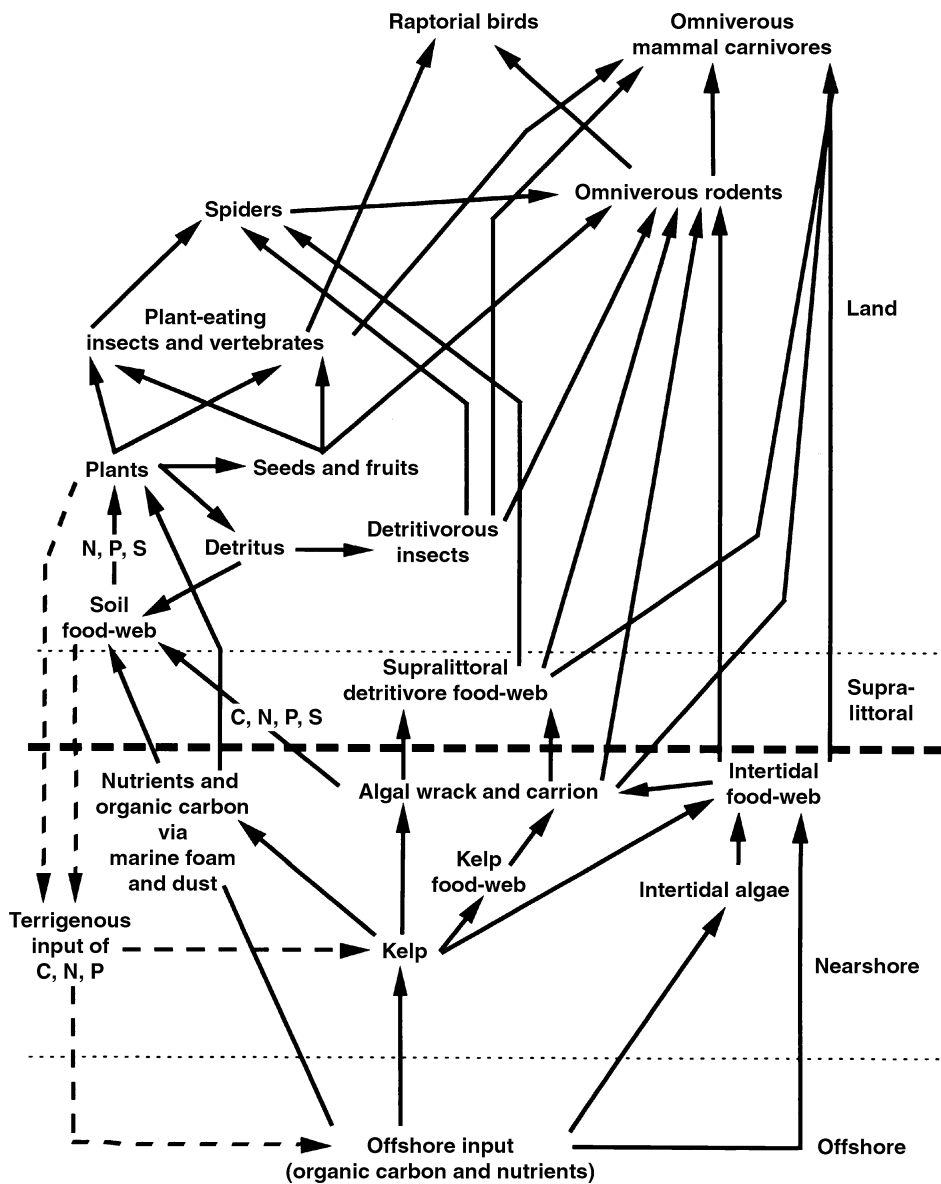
Raptorial birds

Omniverous mammal carnivores

Omniverous rodents

Spiders

Land

Plant-eating insects and vertebrates

Plants

Seeds and fruits

N, P, S

Detritus

Detritivorous insects

Soil food-web

Supralittoral detritivore food-web

Supra-littoral

C, N, P, S

Nutrients and organic carbon via marine foam and dust

Algal wrack and carrion

Intertidal food-web

Kelp food-web

Intertidal algae

Terrigenous input of C, N, P

Kelp

Nearshore

Offshore input (organic carbon and nutrients)

Offshore